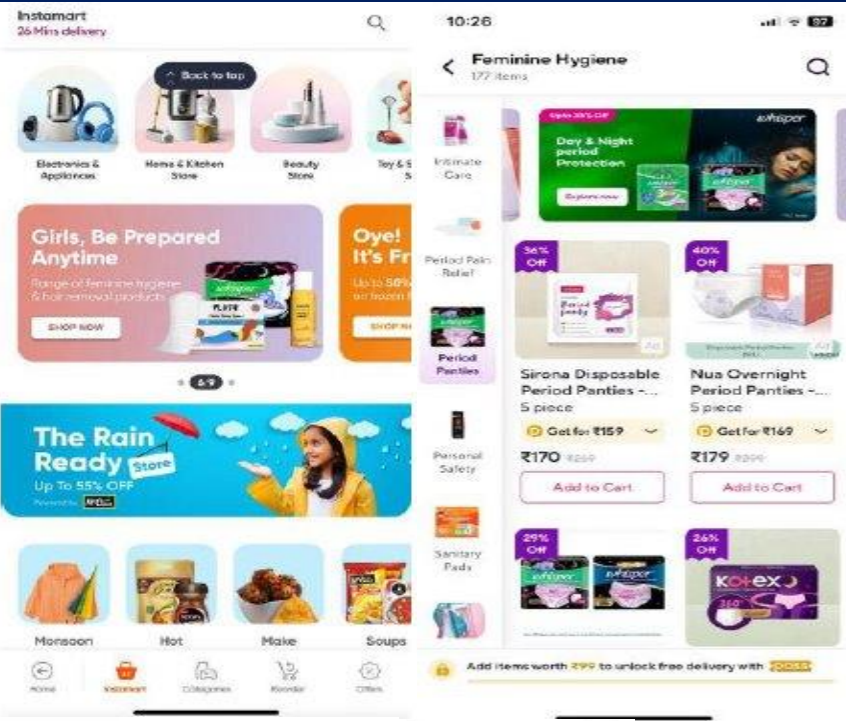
Instamart
26 Mins delivery

Back to top

Electronics & Appliances

Home & Kitchen Store

Beauty Store

Toy & S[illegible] S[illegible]

Girls, Be Prepared Anytime

Range of feminine hygiene & hair removal products

SHOP NOW

Oye! It's Fr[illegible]

Up to 50% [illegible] on frozen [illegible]

SHOP NO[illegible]

6/9

The Rain Ready Store

Up To 55% OFF

Powered by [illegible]

Monsoon

Hot

Make

Soups

Home

Instamart

Categories

Reorder

Offers

10:26

97

Feminine Hygiene

177 items

Intimate Care

Period Pain Relief

Period Panties

Personal Safety

Sanitary Pads

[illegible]

whisper

Day & Night period Protection

Explore now

36% Off

Ad

Sirona Disposable Period Panties -...

5 piece

Get for ₹159

₹170 ₹259

Add to Cart

40% Off

Nua Overnight Period Panties -...

5 piece

Get for ₹169

₹179 ₹299

Add to Cart

29% Off

whisper

26% Off

kotex

Add items worth ₹99 to unlock free delivery with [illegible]